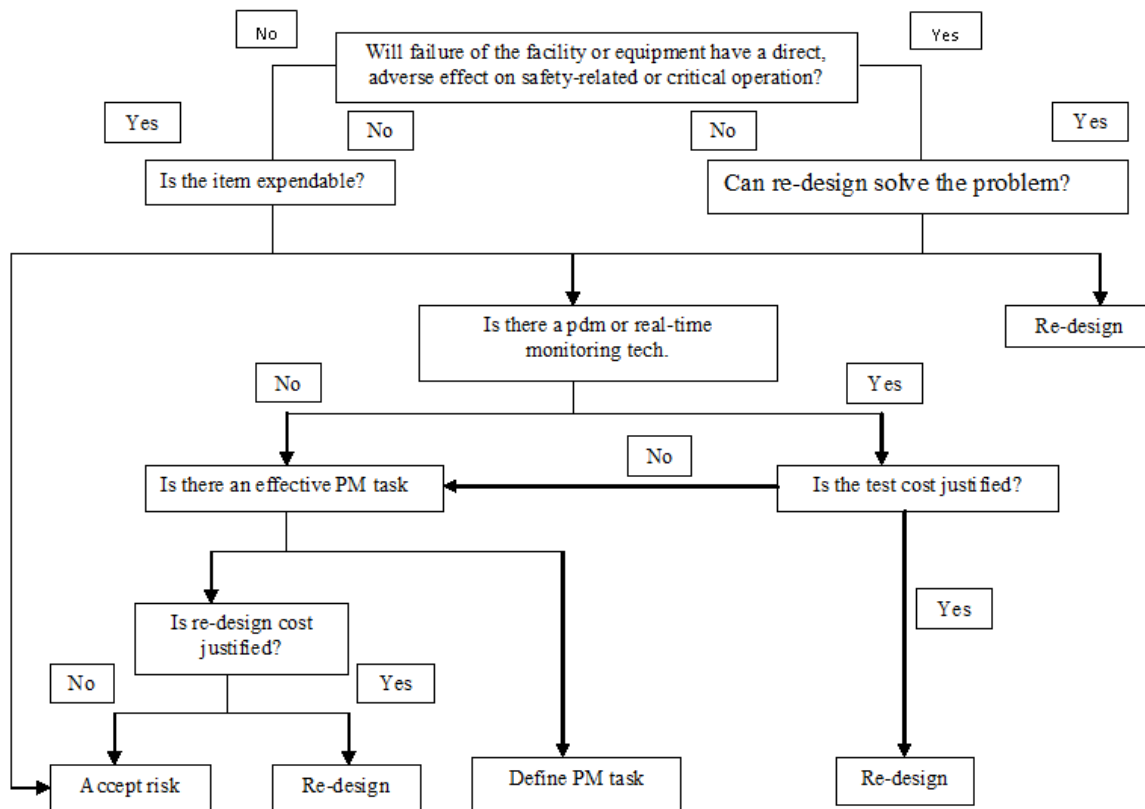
No

Will failure of the facility or equipment have a direct, adverse effect on safety-related or critical operation?

Yes

Yes

No

No

Yes

Is the item expendable?

Can re-design solve the problem?

Is there a pdm or real-time monitoring tech.

Re-design

No

Yes

No

Is there an effective PM task

Is the test cost justified?

Is re-design cost justified?

Yes

No

Yes

Accept risk

Re-design

Define PM task

Re-design